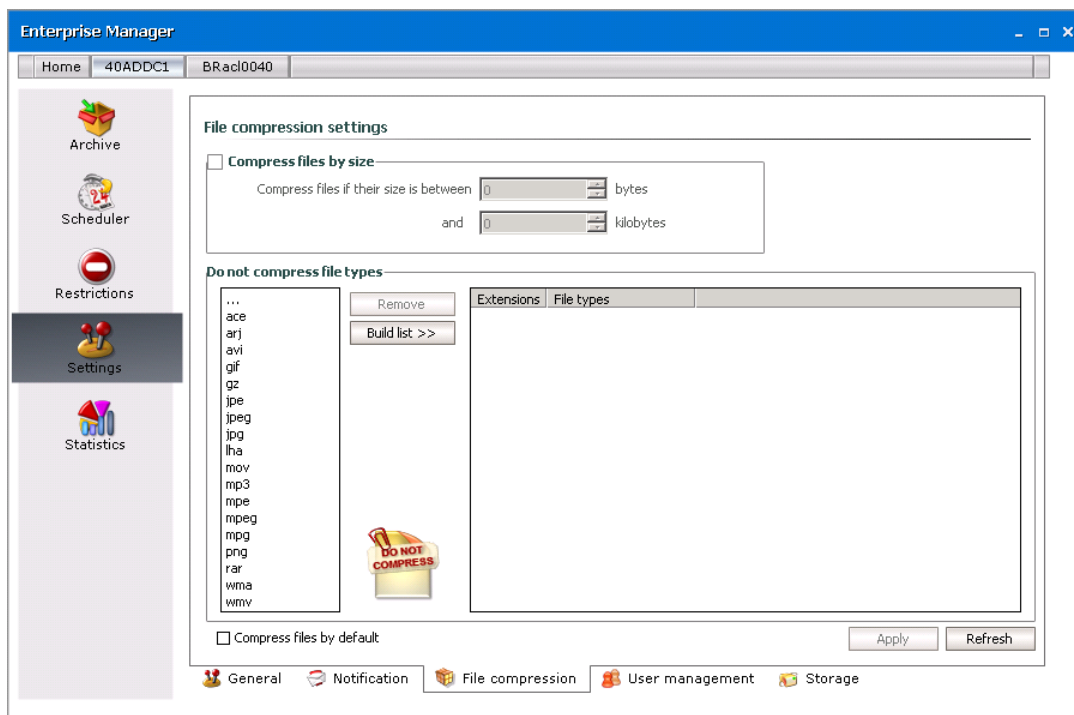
Enterprise Manager

Home | 40ADDC1 | BRacl0040

Archive

Scheduler

Restrictions

Settings

Statistics

File compression settings

Compress files by size

Compress files if their size is between 0 bytes

and 0 kilobytes

Do not compress file types

...
ace
arj
avi
gif
gz
jpe
jpeg
jpg
lha
mov
mp3
mpe
mpeg
mpg
png
rar
wma
wmv

Remove

Build list >>

| Extensions | File types |
|---|---|

DO NOT COMPRESS

Compress files by default

Apply

Refresh

General | Notification | File compression | User management | Storage